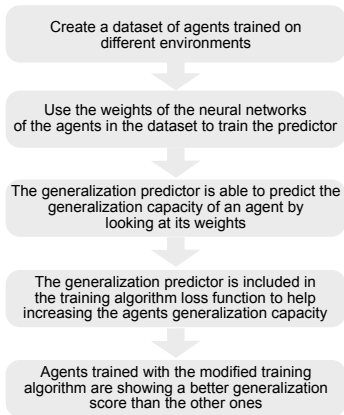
Create a dataset of agents trained on different environments

Use the weights of the neural networks of the agents in the dataset to train the predictor

The generalization predictor is able to predict the generalization capacity of an agent by looking at its weights

The generalization predictor is included in the training algorithm loss function to help increasing the agents generalization capacity

Agents trained with the modified training algorithm are showing a better generalization score than the other ones